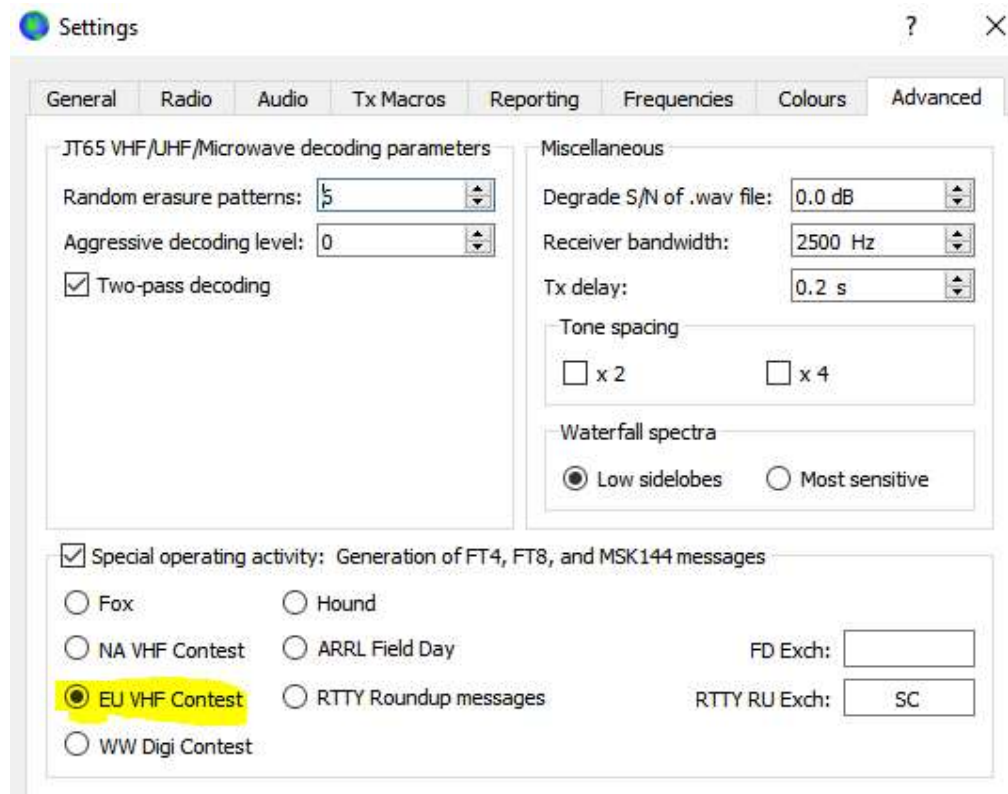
Settings ? ×

General | Radio | Audio | Tx Macros | Reporting | Frequencies | Colours | Advanced

JT65 VHF/UHF/Microwave decoding parameters

Random erasure patterns: 5

Aggressive decoding level: 0

Two-pass decoding

Miscellaneous

Degrade S/N of .wav file: 0.0 dB

Receiver bandwidth: 2500 Hz

Tx delay: 0.2 s

Tone spacing

x 2

x 4

Waterfall spectra

Low sidelobes

Most sensitive

Special operating activity: Generation of FT4, FT8, and MSK144 messages

Fox

Hound

NA VHF Contest

ARRL Field Day

FD Exch:

EU VHF Contest

RTTY Roundup messages

RTTY RU Exch: SC

WW Digi Contest